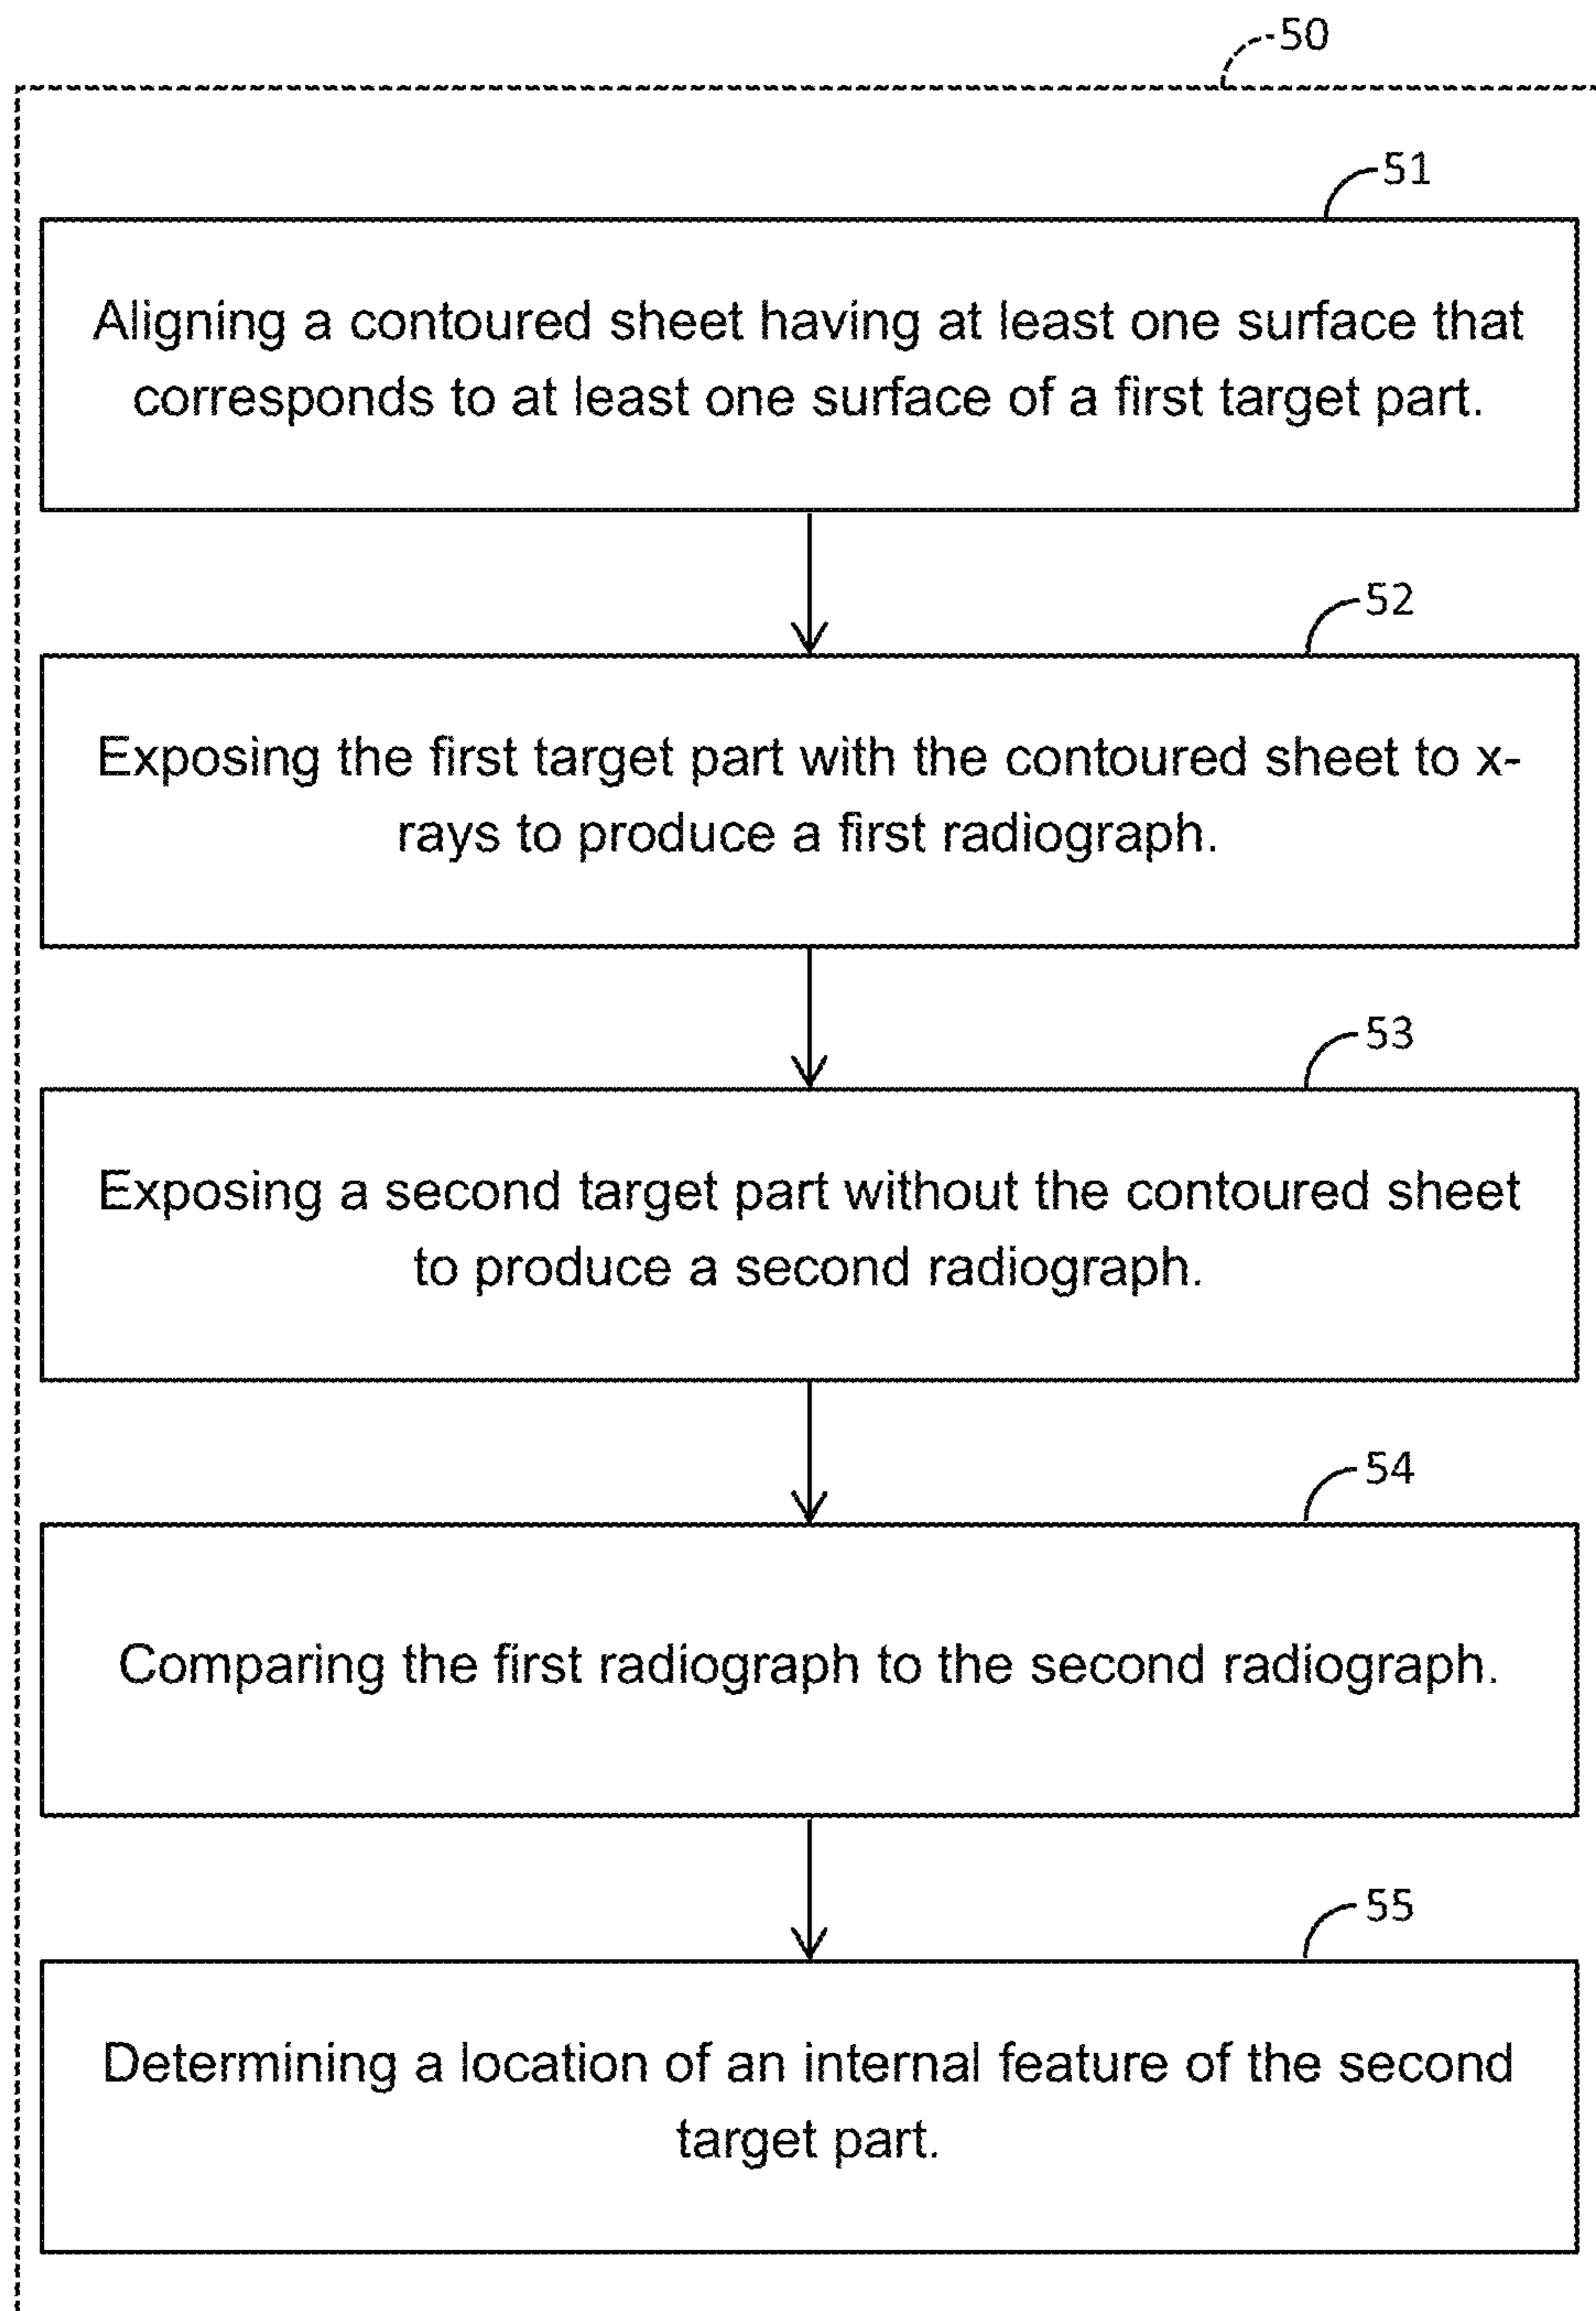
50

51

Aligning a contoured sheet having at least one surface that corresponds to at least one surface of a first target part.

52

Exposing the first target part with the contoured sheet to x-rays to produce a first radiograph.

53

Exposing a second target part without the contoured sheet to produce a second radiograph.

54

Comparing the first radiograph to the second radiograph.

55

Determining a location of an internal feature of the second target part.